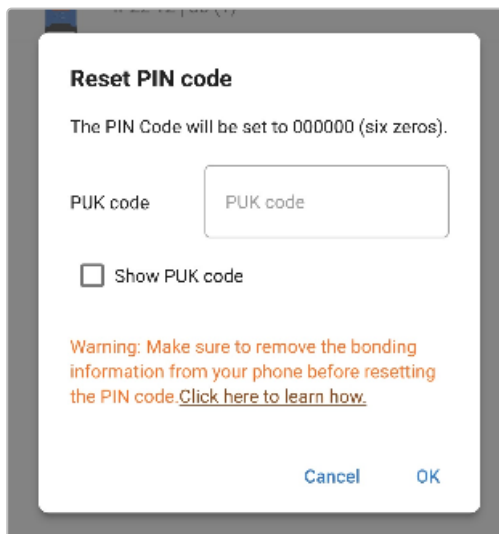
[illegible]

Reset PIN code

The PIN Code will be set to 000000 (six zeros).

PUK code

PUK code

Show PUK code

Warning: Make sure to remove the bonding information from your phone before resetting the PIN code.Click here to learn how.

Cancel

OK